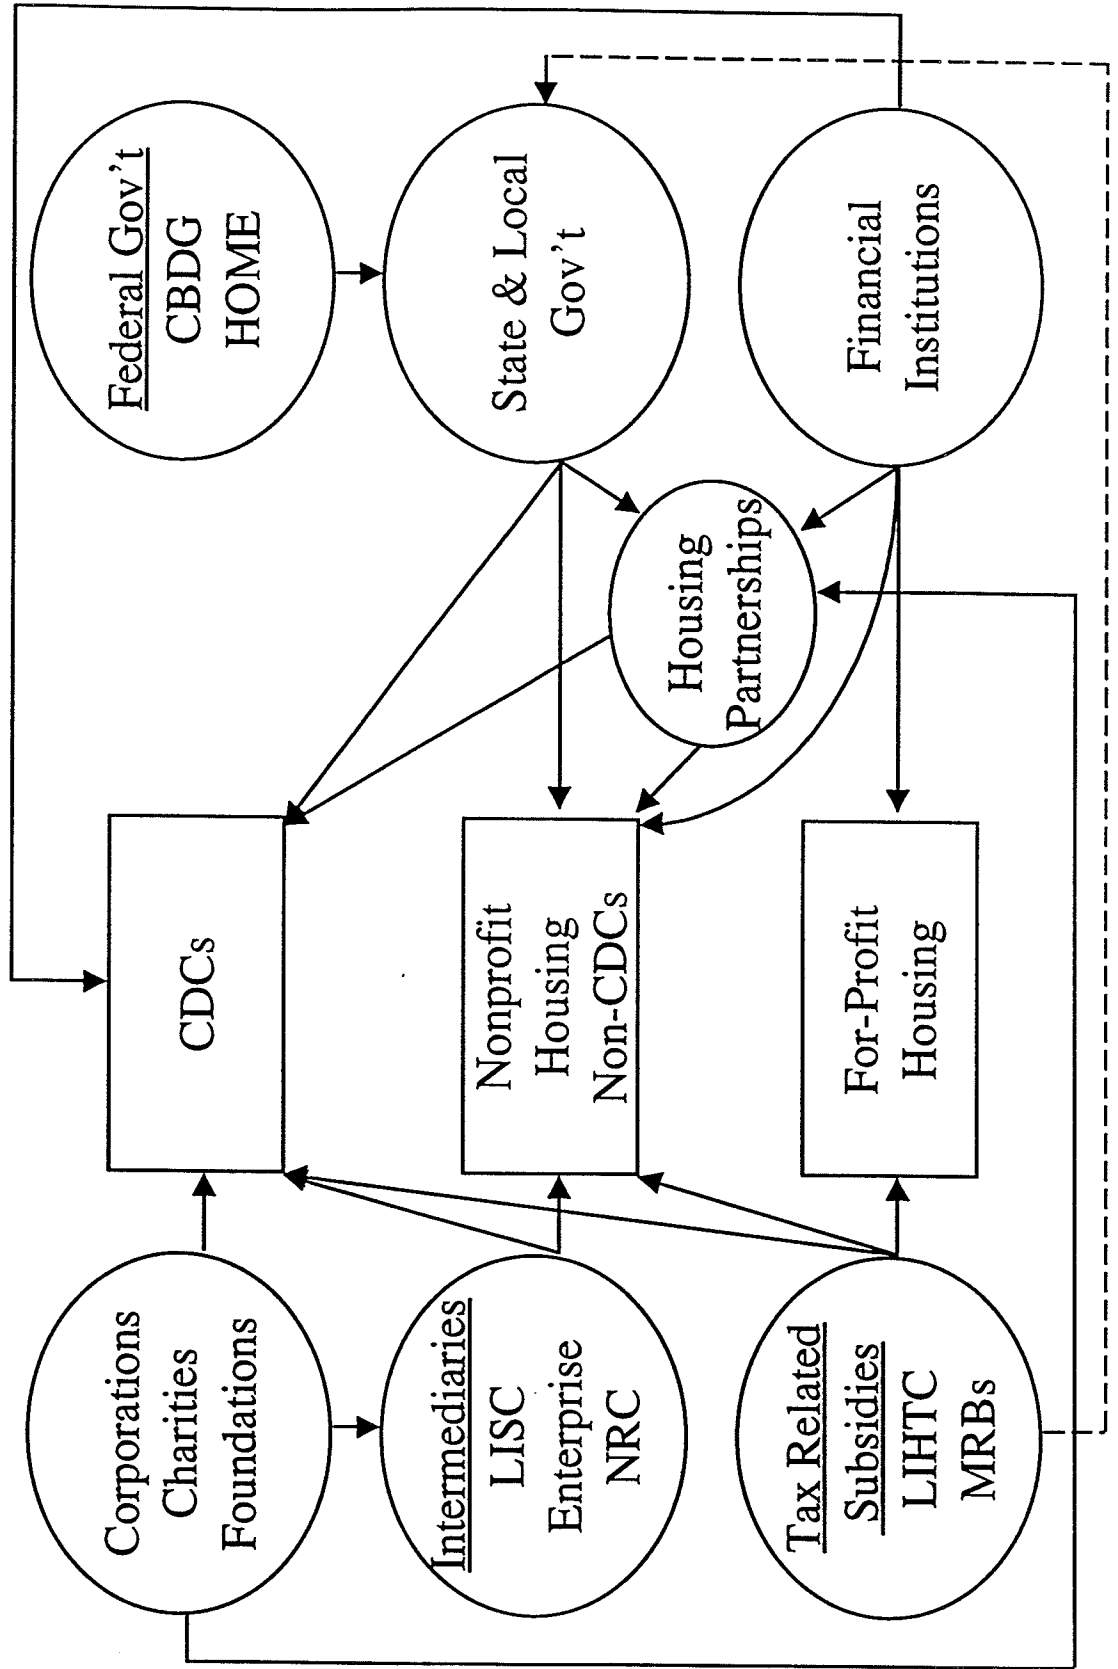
Federal Gov't
CBDG
HOME

State & Local
Gov't

Financial
Institutions

Housing
Partnerships

CDCs

Nonprofit
Housing
Non-CDCs

For-Profit
Housing

Corporations
Charities
Foundations

Intermediaries
LISC
Enterprise
NRC

Tax Related
Subsidies
LIHTC
MRBs